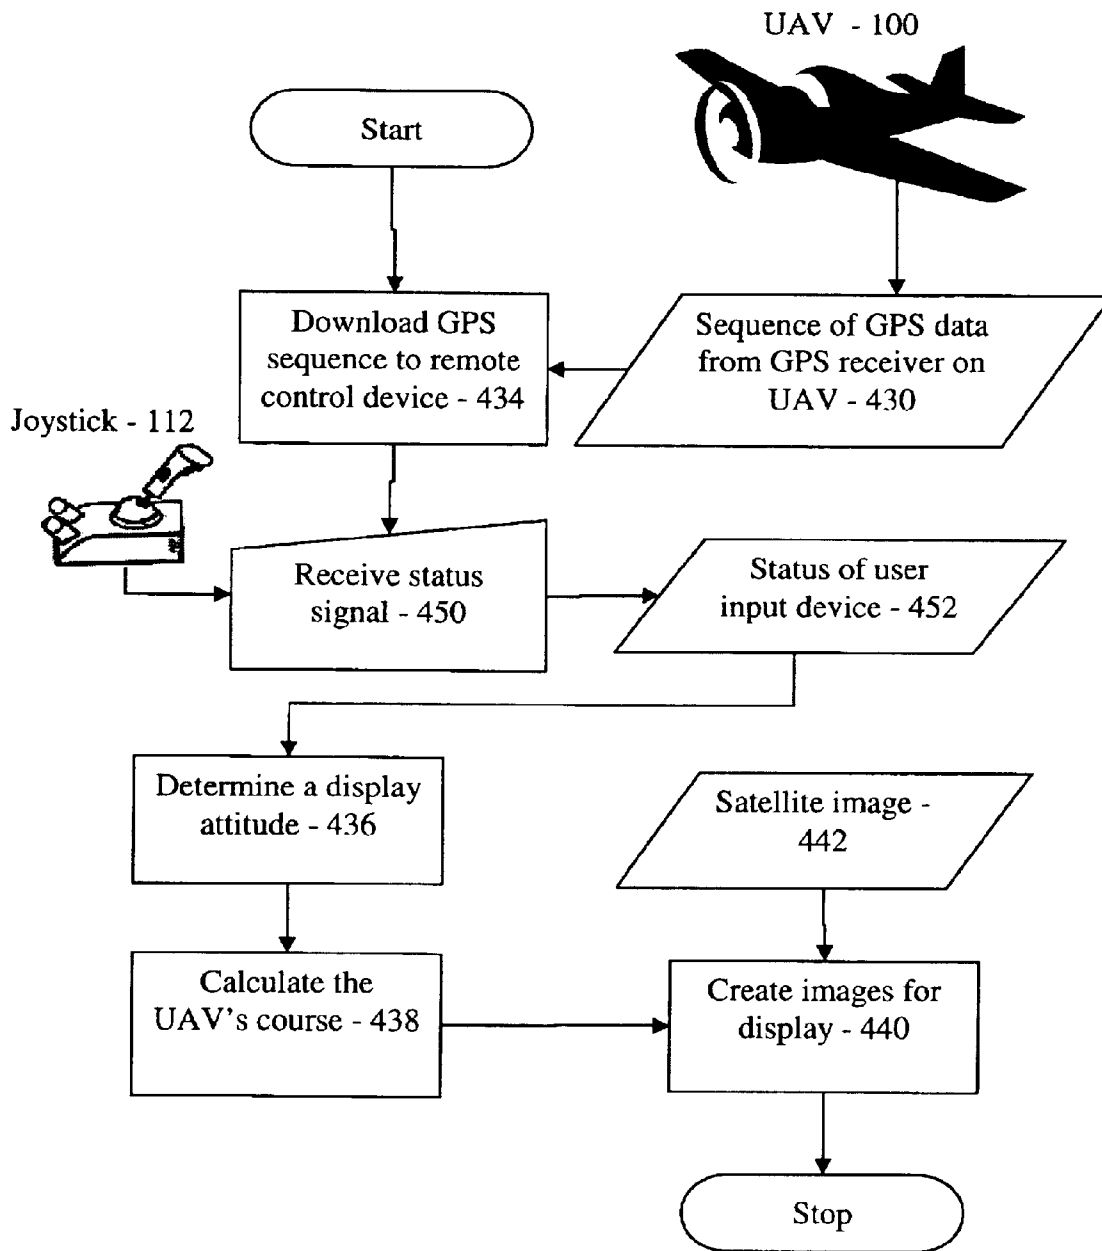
UAV - 100

Start

Download GPS sequence to remote control device - 434

Sequence of GPS data from GPS receiver on UAV - 430

Joystick - 112

Receive status signal - 450

Status of user input device - 452

Determine a display attitude - 436

Satellite image - 442

Calculate the UAV's course - 438

Create images for display - 440

Stop